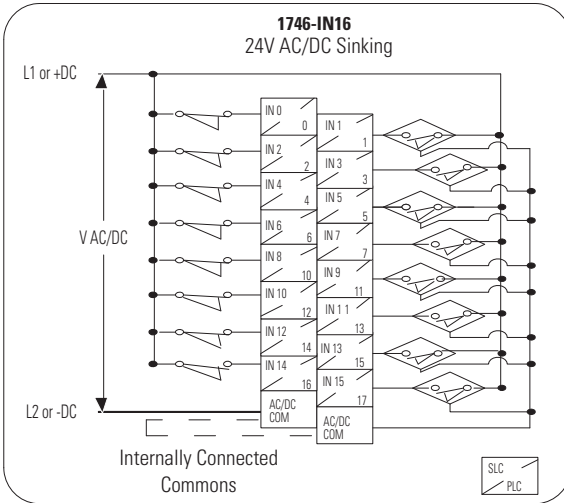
1746-IN16
24V AC/DC Sinking

L1 or +DC

V AC/DC

L2 or -DC

IN 0
0
IN 1
1
IN 2
2
IN 3
3
IN 4
4
IN 5
5
IN 6
6
IN 7
7
IN 8
10
IN 9
11
IN 10
12
IN 11
13
IN 12
14
IN 13
15
IN 14
16
IN 15
17
AC/DC COM
AC/DC COM

Internally Connected Commons

SLC
PLC